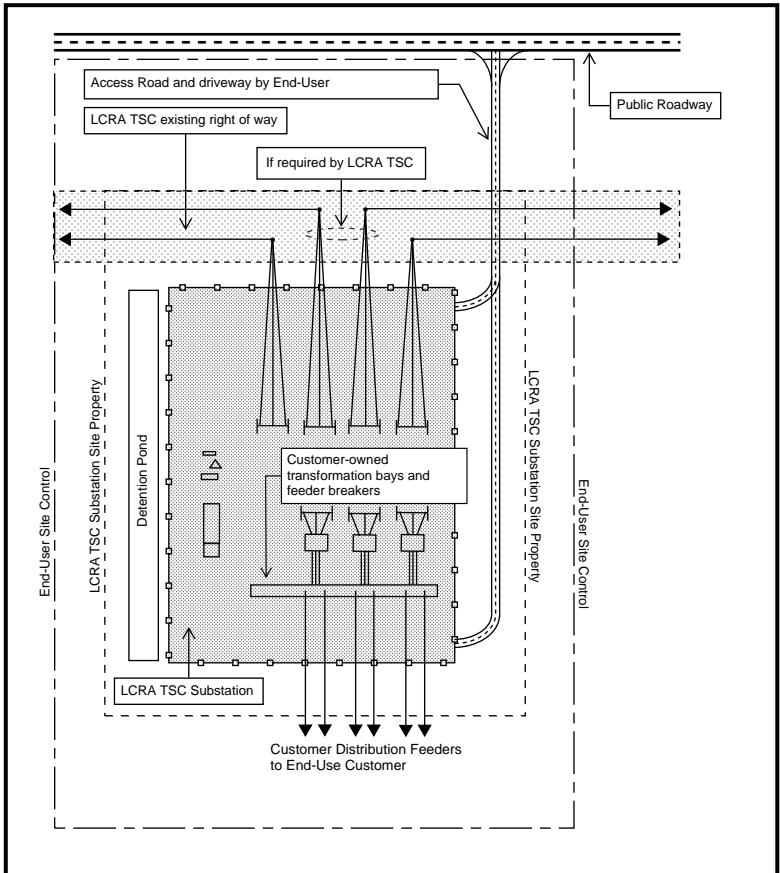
Access Road and driveway by End-User

Public Roadway

LCRA TSC existing right of way

If required by LCRA TSC

End-User Site Control

LCRA TSC Substation Site Property

Detention Pond

Customer-owned transformation bays and feeder breakers

LCRA TSC Substation Site Property

End-User Site Control

LCRA TSC Substation

Customer Distribution Feeders to End-Use Customer